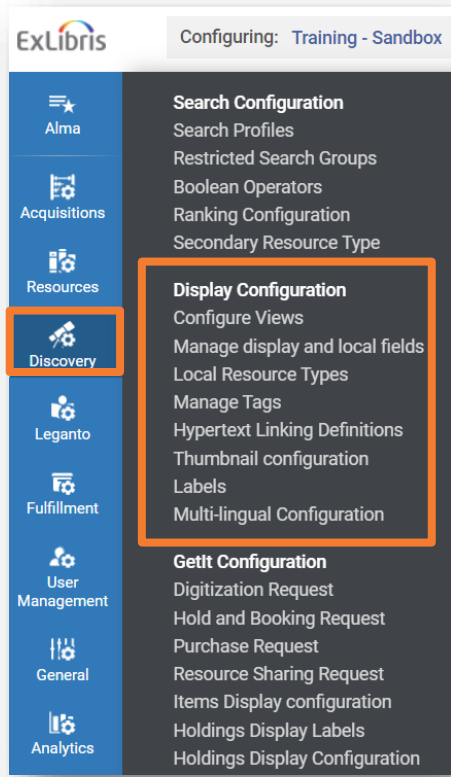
ExLibris

Configuring: Training - Sandbox

Alma
Acquisitions
Resources
Discovery
Leganto
Fulfillment
User Management
General
Analytics

Search Configuration
Search Profiles
Restricted Search Groups
Boolean Operators
Ranking Configuration
Secondary Resource Type

Display Configuration
Configure Views
Manage display and local fields
Local Resource Types
Manage Tags
Hypertext Linking Definitions
Thumbnail configuration
Labels
Multi-lingual Configuration

GetIt Configuration
Digitization Request
Hold and Booking Request
Purchase Request
Resource Sharing Request
Items Display configuration
Holdings Display Labels
Holdings Display Configuration